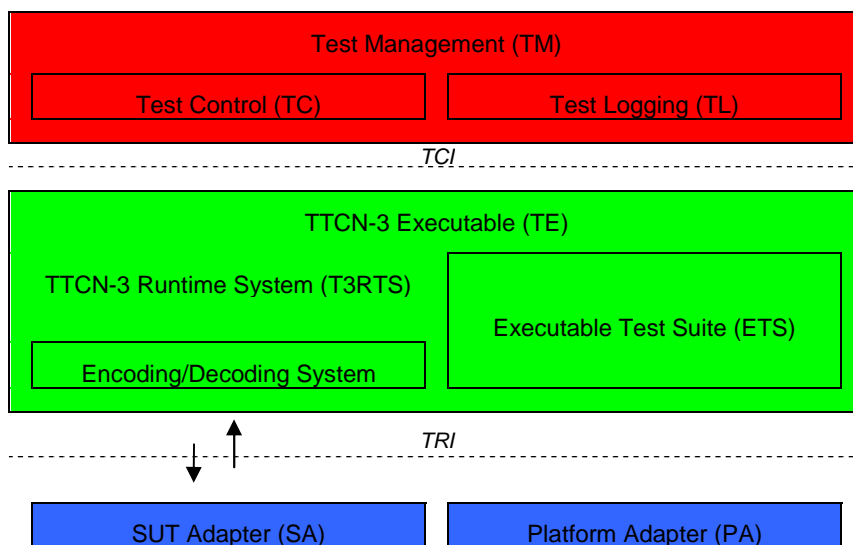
Test Management (TM)

Test Control (TC)

Test Logging (TL)

TCI

TTCN-3 Executable (TE)

TTCN-3 Runtime System (T3RTS)

Executable Test Suite (ETS)

Encoding/Decoding System

TRI

SUT Adapter (SA)

Platform Adapter (PA)